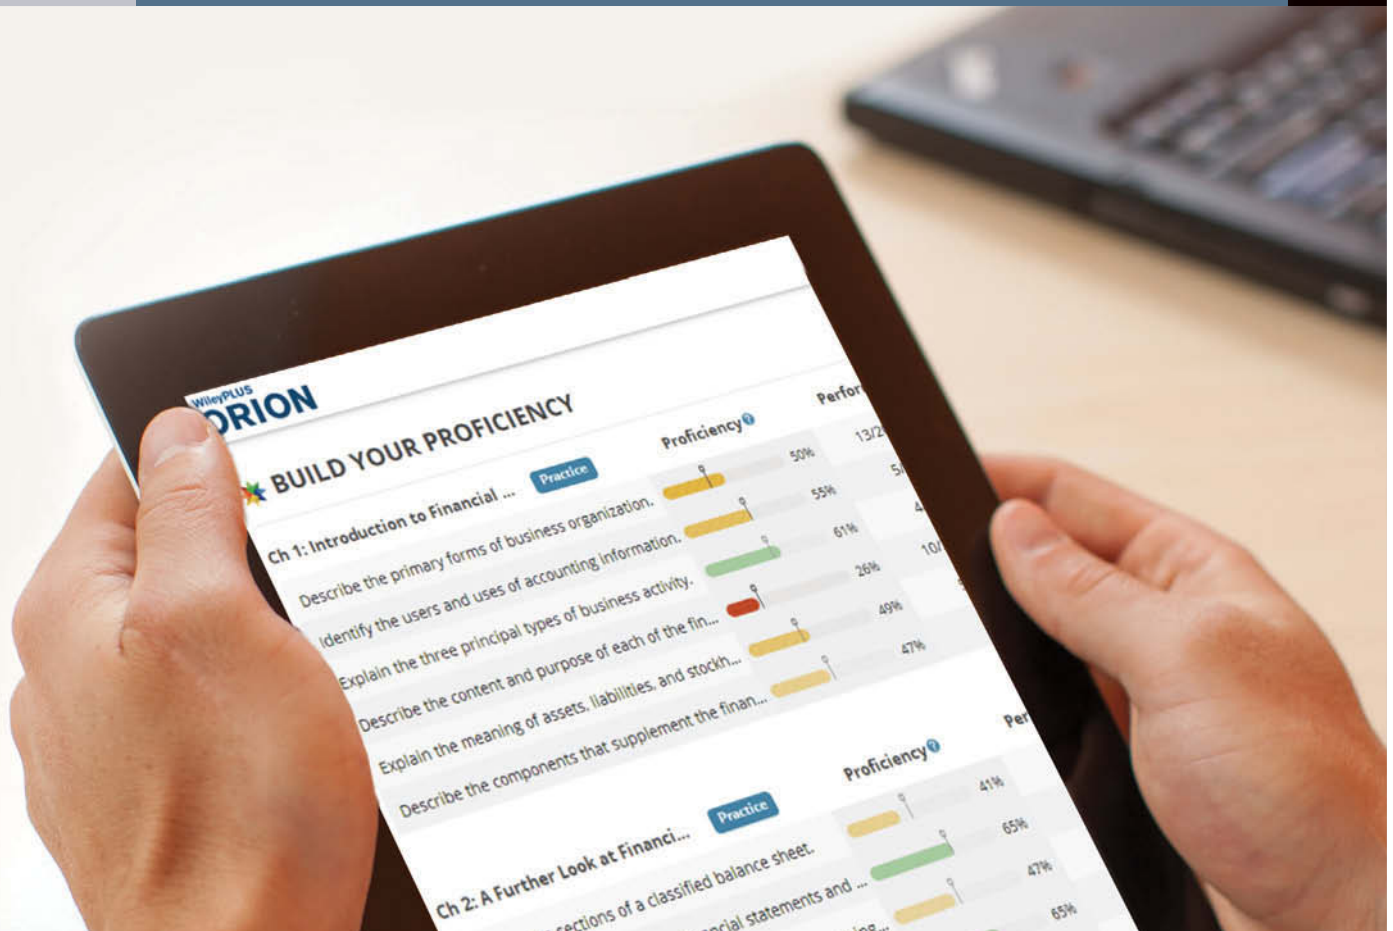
WileyPLUS
ORION

BUILD YOUR PROFICIENCY

Proficiency
Perfor

Ch 1: Introduction to Financial ... Practice
50%
13/2

Describe the primary forms of business organization.
55%
5/

Identify the users and uses of accounting information.
61%
4

Explain the three principal types of business activity.
26%
10/

Describe the content and purpose of each of the fin...
49%

Explain the meaning of assets, liabilities, and stockh...
47%

Describe the components that supplement the finan...

Proficiency
Per

Ch 2: A Further Look at Financi... Practice
41%

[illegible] sections of a classified balance sheet.
65%

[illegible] ncial statements and ...
47%

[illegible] ng...
65%